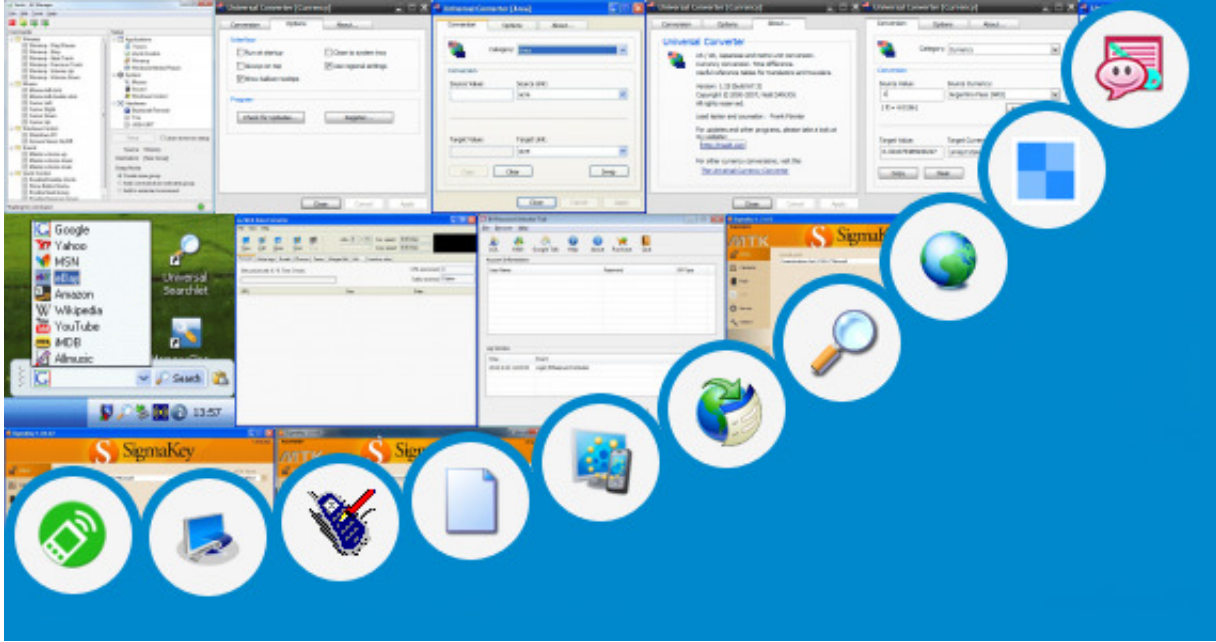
Universal Converter [Currency]

Conversion Options About...

Universal Converter [Area]

Conversion Options About...

Category:

Source Value:

Target Value:

Clear

Swap

Close

Universal Converter [Currency]

Conversion Options About...

Universal Converter

Universal Converter [Currency]

Conversion Options About...

Category: Currency

Conversion

Source Value:

Source Currency:

Target Value:

Close

Google
Yahoo
MSN
eBay
Amazon
Wikipedia
YouTube
IMDB
Allmusic

Universal Searchlet

Search

13:57

SigmaKey

SigmaKey

SigmaKey

Sigma